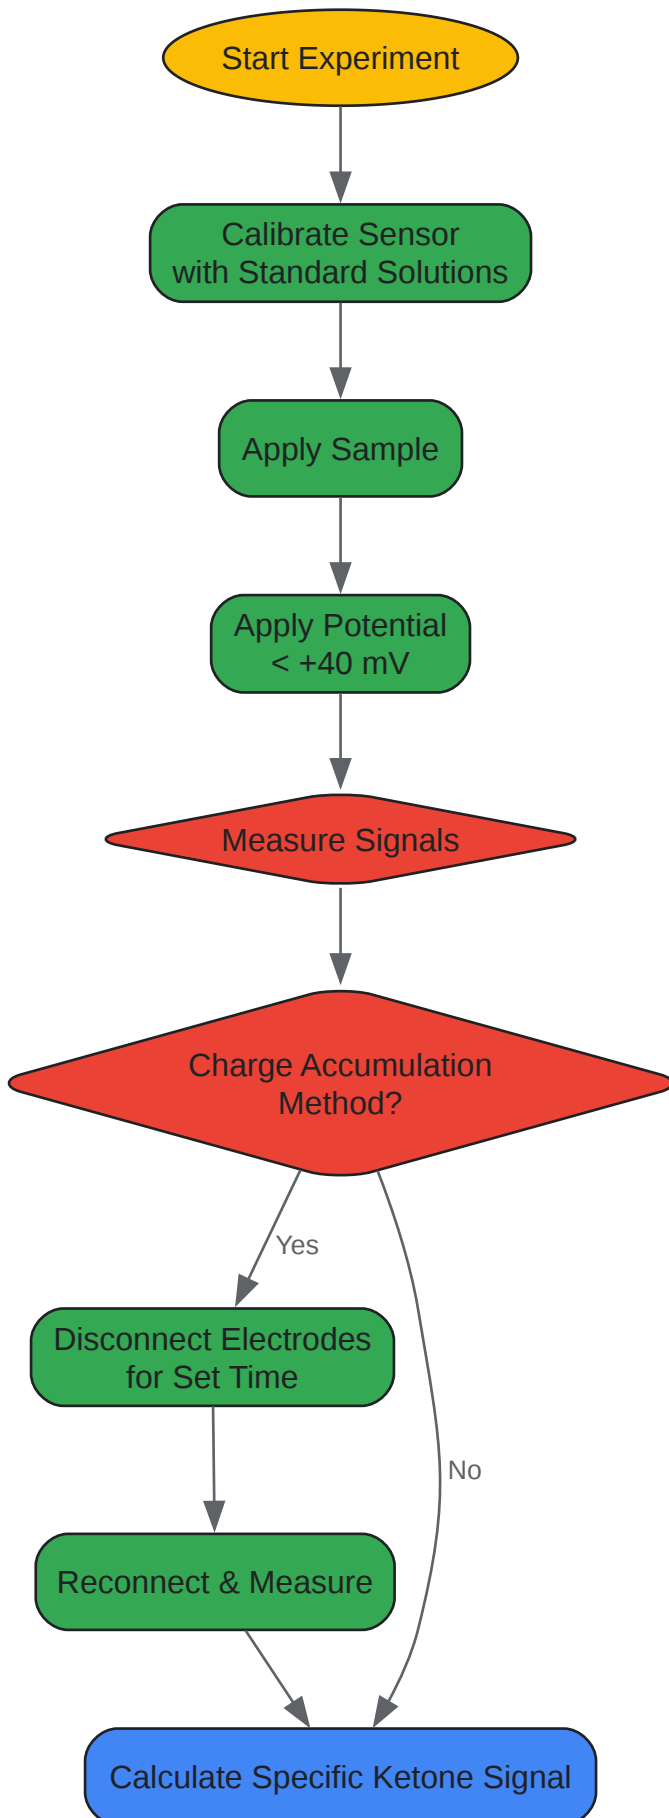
Start Experiment

Calibrate Sensor with Standard Solutions

Apply Sample

Apply Potential < +40 mV

Measure Signals

Charge Accumulation Method?

Yes

Disconnect Electrodes for Set Time

Reconnect & Measure

No

Calculate Specific Ketone Signal